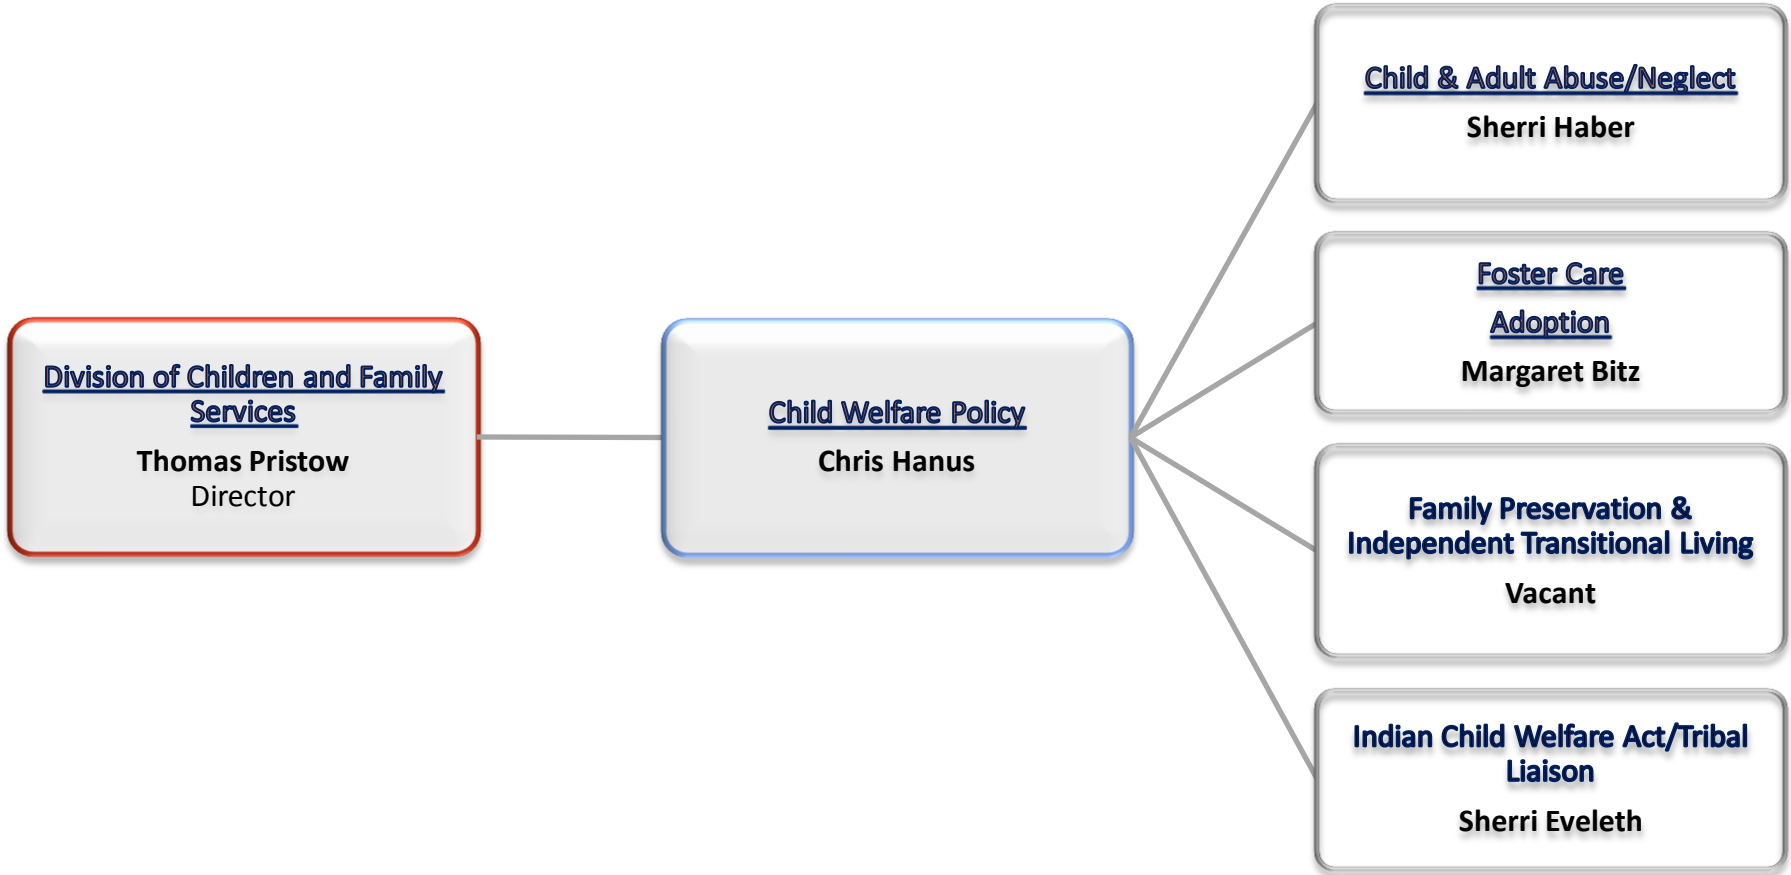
Division of Children and Family Services

Thomas Pristow
Director

Child Welfare Policy

Chris Hanus

Child & Adult Abuse/Neglect

Sherri Haber

Foster Care

Adoption

Margaret Bitz

Family Preservation & Independent Transitional Living

Vacant

Indian Child Welfare Act/Tribal Liaison

Sherri Eveleth